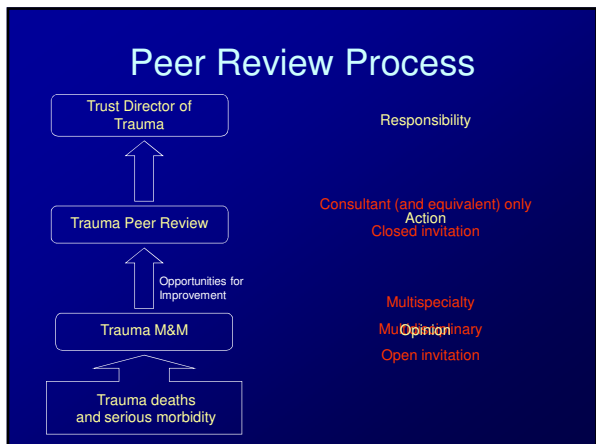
Peer Review Process

Trust Director of Trauma

Responsibility

Trauma Peer Review

Consultant (and equivalent) only
Action
Closed invitation

Opportunities for Improvement

Multispecialty
Multidisciplinary
Opinion
Open invitation

Trauma M&M

Trauma deaths and serious morbidity